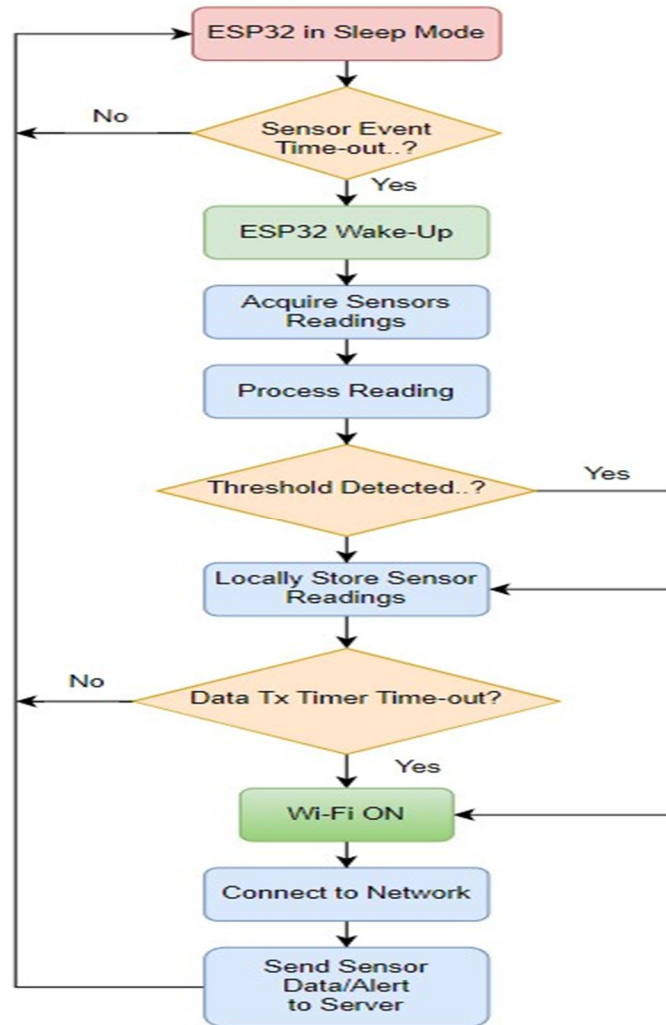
ESP32 in Sleep Mode

No

Sensor Event Time-out..?

Yes

ESP32 Wake-Up

Acquire Sensors Readings

Process Reading

Yes

Threshold Detected..?

Locally Store Sensor Readings

No

Data Tx Timer Time-out?

Yes

Wi-Fi ON

Connect to Network

Send Sensor Data/Alert to Server